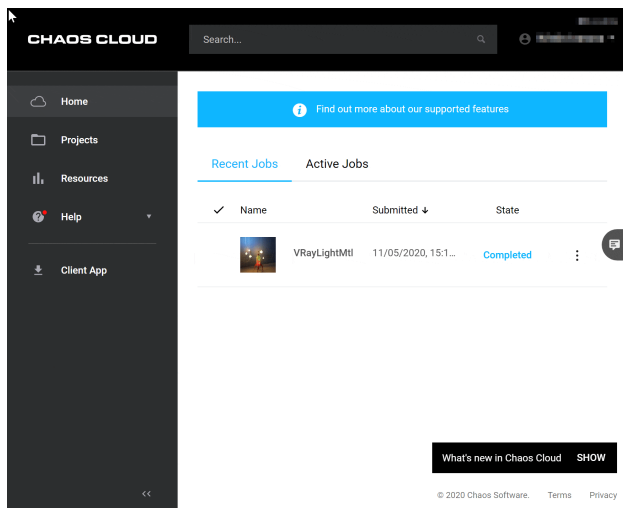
CHAOS CLOUD

Search...

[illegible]

Home

Projects

Resources

Help

Client App

<<

Find out more about our supported features

Recent Jobs

Active Jobs

| | Name | Submitted ↓ | State |
|---|---|---|---|
| | VRayLightMtl | 11/05/2020, 15:1... | Completed |

What's new in Chaos Cloud SHOW

© 2020 Chaos Software. Terms Privacy